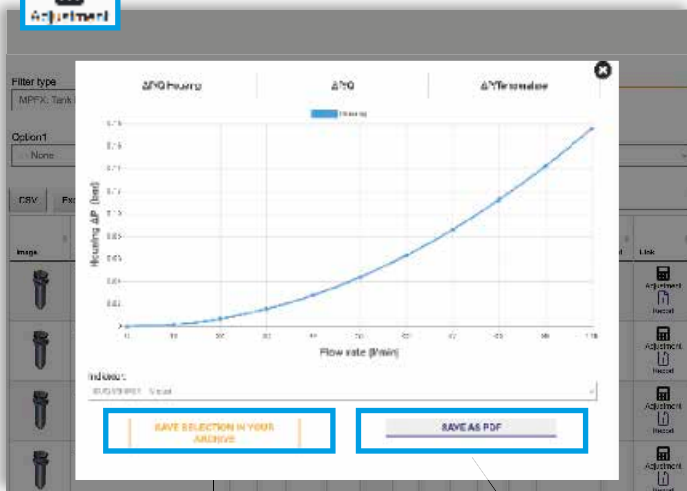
Adjustment

Filter type

MPFX Tank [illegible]

Option1

- None

CSV

Ex

Image

ΔP/Q Housing

ΔP/Q

ΔP/Simulation

Housing

0.75

Housing ΔP (bar)

Flow rate [l/min]

Indicator

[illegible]

SAVE SELECTION IN YOUR ARCHIVE

SAVE AS PDF

Link

Adjustment

Record

Adjustment

Record

Adjustment

Record

Adjustment

Record